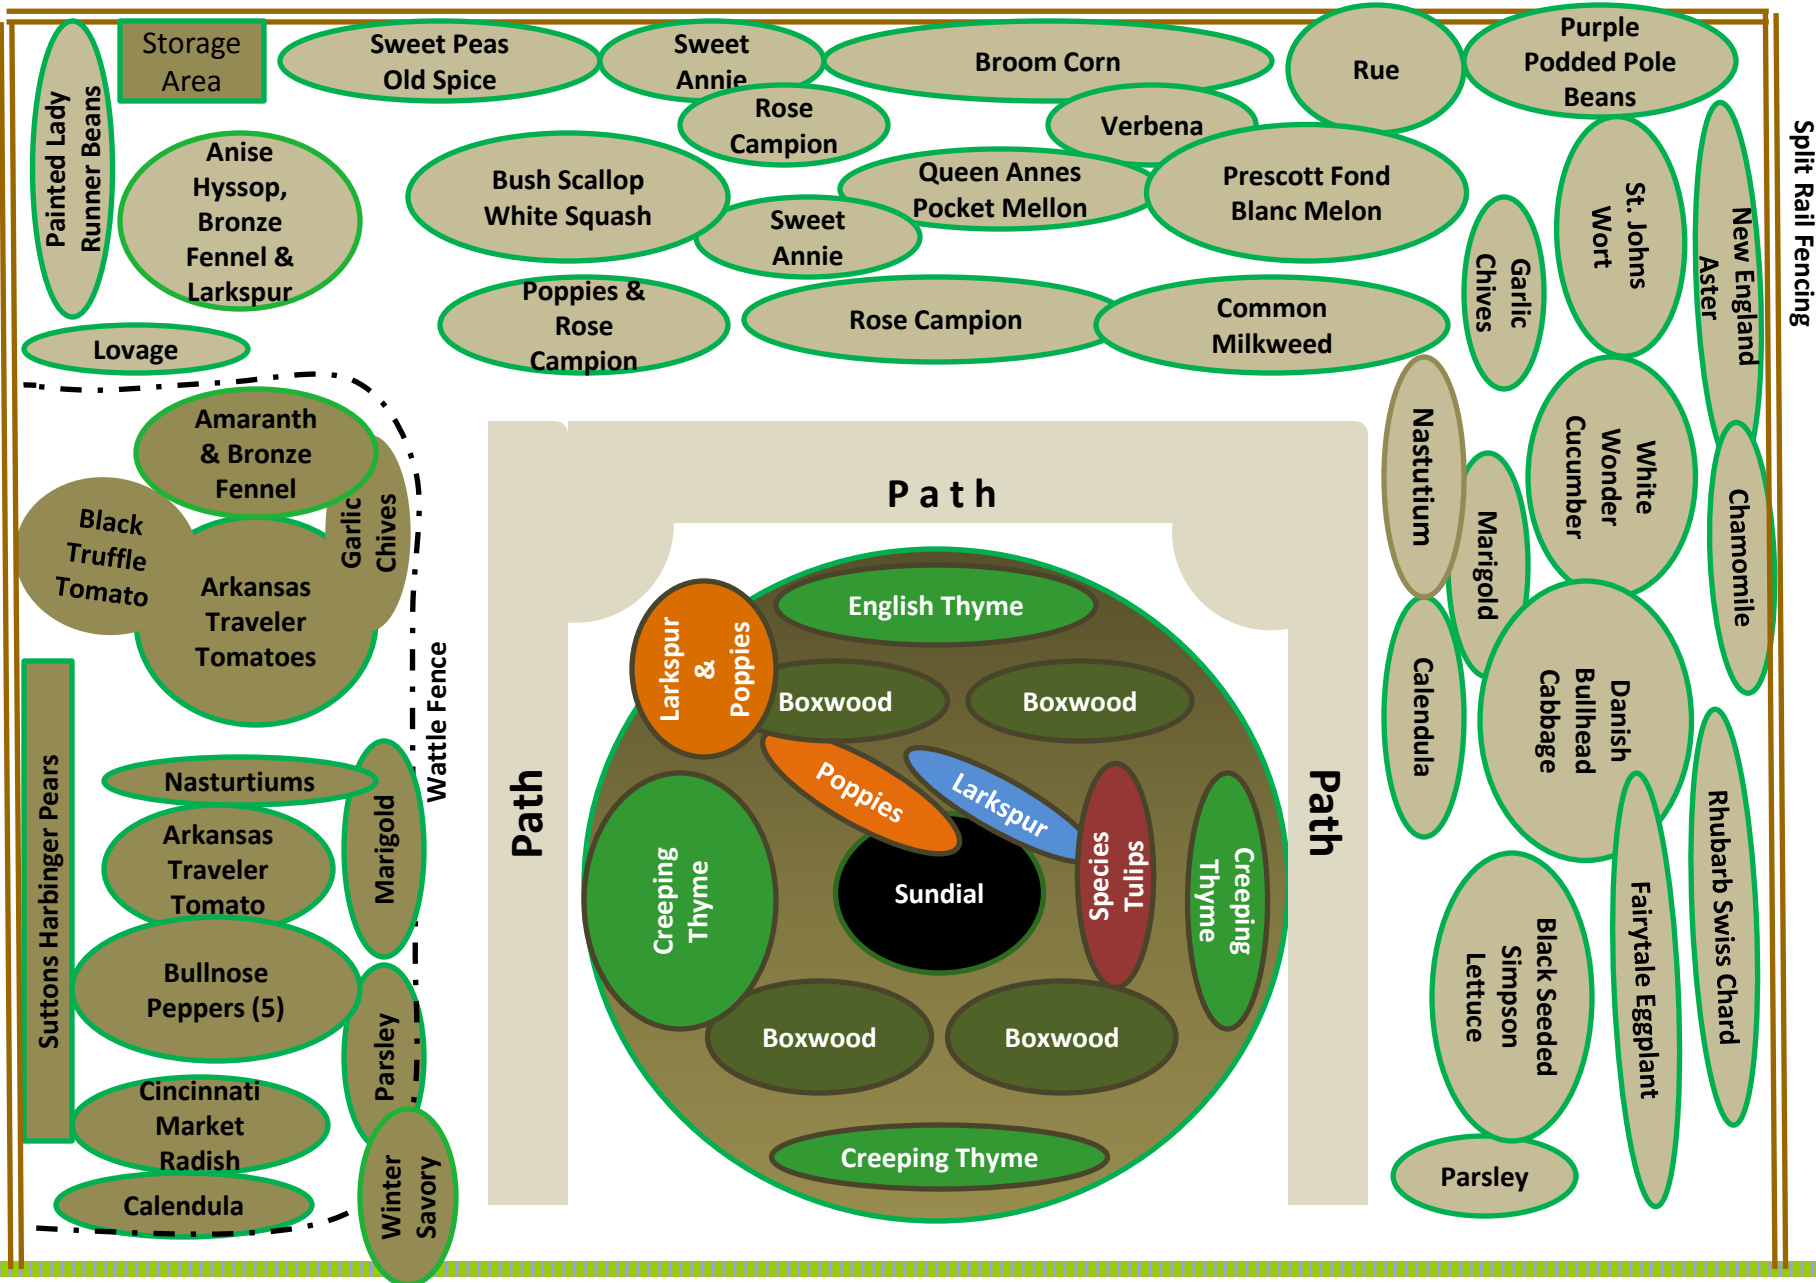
Painted Lady Runner Beans

Storage Area

Sweet Peas Old Spice

Sweet Annie

Broom Corn

Rue

Purple Podded Pole Beans

Rose Campion

Verbena

Anise Hyssop, Bronze Fennel & Larkspur

Bush Scallop White Squash

Queen Annes Pocket Mellon

Prescott Fond Blanc Melon

Sweet Annie

Split Rail Fencing

St. Johns Wort

New England Aster

Garlic Chives

Poppies & Rose Campion

Rose Campion

Common Milkweed

Lovage

Amaranth & Bronze Fennel

Black Truffle Tomato

Garlic Chives

Arkansas Traveler Tomatoes

Path

Nastutium

Marigold

White Wonder Cucumber

Chamomile

English Thyme

Larkspur & Poppies

Boxwood

Boxwood

Calendula

Danish Bullhead Cabbage

Wattle Fence

Path

Poppies

Larkspur

Path

Suttons Harbinger Pears

Nasturtiums

Arkansas Traveler Tomato

Marigold

Creeping Thyme

Sundial

Species Tulips

Creeping Thyme

Rhubarb Swiss Chard

Fairytale Eggplant

Black Seeded Simpson Lettuce

Bullnose Peppers (5)

Parsley

Boxwood

Boxwood

Cincinnati Market Radish

Creeping Thyme

Parsley

Calendula

Winter Savory